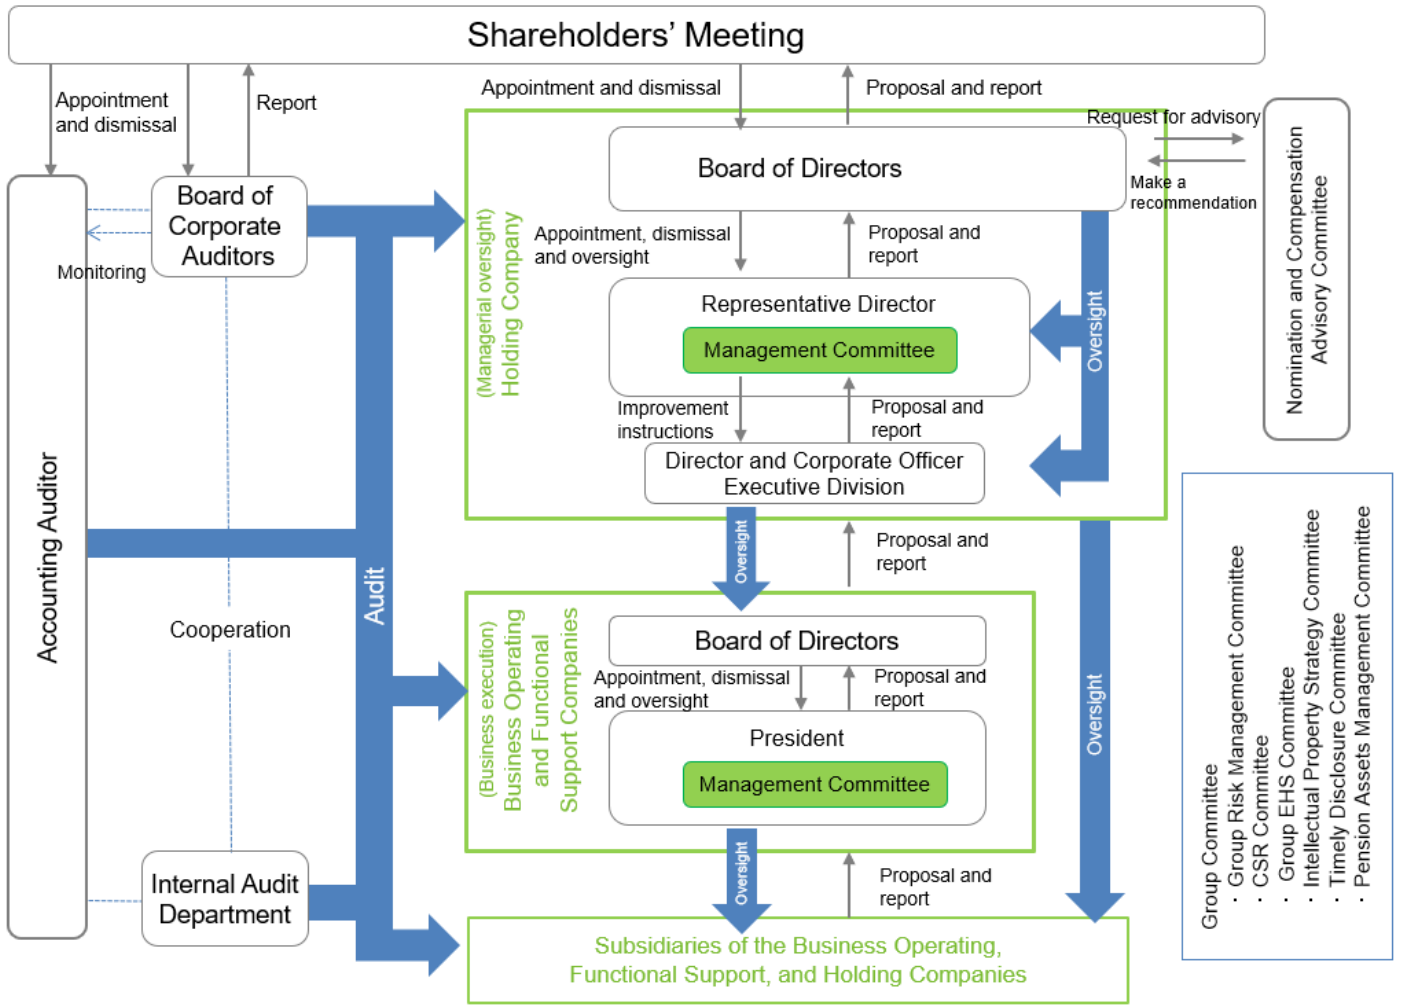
Shareholders' Meeting

Appointment and dismissal

Report

Appointment and dismissal

Proposal and report

Request for advisory

Make a recommendation

Nomination and Compensation Advisory Committee

Board of Directors

Board of Corporate Auditors

Monitoring

(Managerial oversight) Holding Company

Appointment, dismissal and oversight

Proposal and report

Representative Director

Management Committee

Oversight

Improvement instructions

Proposal and report

Director and Corporate Officer Executive Division

Accounting Auditor

Audit

Oversight

Proposal and report

Cooperation

(Business execution) Business Operational and Functional Support Companies

Board of Directors

Appointment, dismissal and oversight

Proposal and report

President

Management Committee

Oversight

Internal Audit Department

Oversight

Proposal and report

Subsidiaries of the Business Operating, Functional Support, and Holding Companies

Group Committee
· Group Risk Management Committee
· CSR Committee
· Group EHS Committee
· Intellectual Property Strategy Committee
· Timely Disclosure Committee
· Pension Assets Management Committee